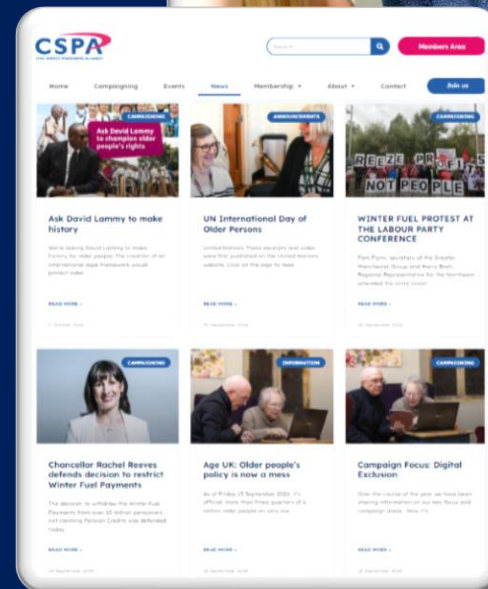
CSPA

Search

Members Area

Home Campaigning Events News Membership About Contact Join us

CAMPAIGNING

Ask David Lammy to champion older people's rights

Ask David Lammy to make history

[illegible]

READ MORE »

ANNOUNCEMENTS

UN International Day of Older Persons

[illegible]

READ MORE »

CAMPAIGNING

REEZE PROFITS NOT PEOPLE

WINTER FUEL PROTEST AT THE LABOUR PARTY CONFERENCE

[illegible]

READ MORE »

CAMPAIGNING

Chancellor Rachel Reeves defends decision to restrict Winter Fuel Payments

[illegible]

READ MORE »

INFORMATION

Age UK: Older people's policy is now a mess

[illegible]

READ MORE »

CAMPAIGNING

Campaign Focus: Digital Exclusion

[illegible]

READ MORE »